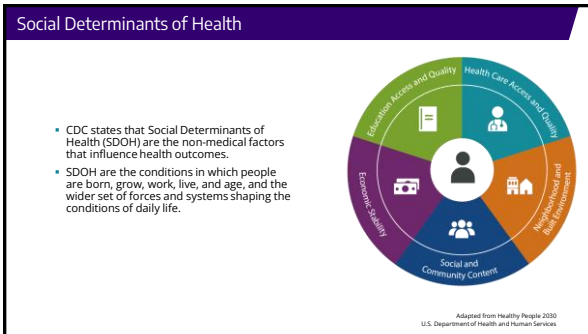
Social Determinants of Health

- CDC states that Social Determinants of Health (SDOH) are the non-medical factors that influence health outcomes.
- SDOH are the conditions in which people are born, grow, work, live, and age, and the wider set of forces and systems shaping the conditions of daily life.

Education Access and Quality
Health Care Access and Quality
Neighborhood and Built Environment
Social and Community Content
Economic Stability

Adapted from Healthy People 2030
U.S. Department of Health and Human Services